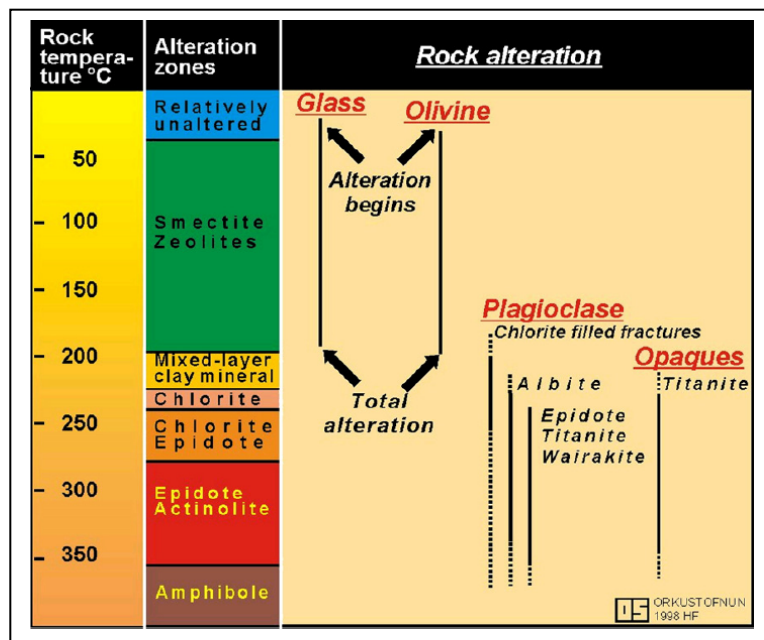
| Rock temperature °C | Alteration zones | Rock alteration |
|---|---|---|
| | Relatively unaltered | |
| 50 | Smectite Zeolites | |
| 100 | | |
| 150 | | |
| 200 | Mixed-layer clay mineral | |
| | Chlorite | |
| 250 | Chlorite Epidote | |
| 300 | Epidote Actinolite | |
| 350 | | |
| | Amphibole | |

Glass

Olivine

Alteration begins

Total alteration

Plagioclase

Chlorite filled fractures

Albite

Epidote
Titanite
Wairakite

Opaques

Titanite

OS ORKUSTOFNUN 1998 HF